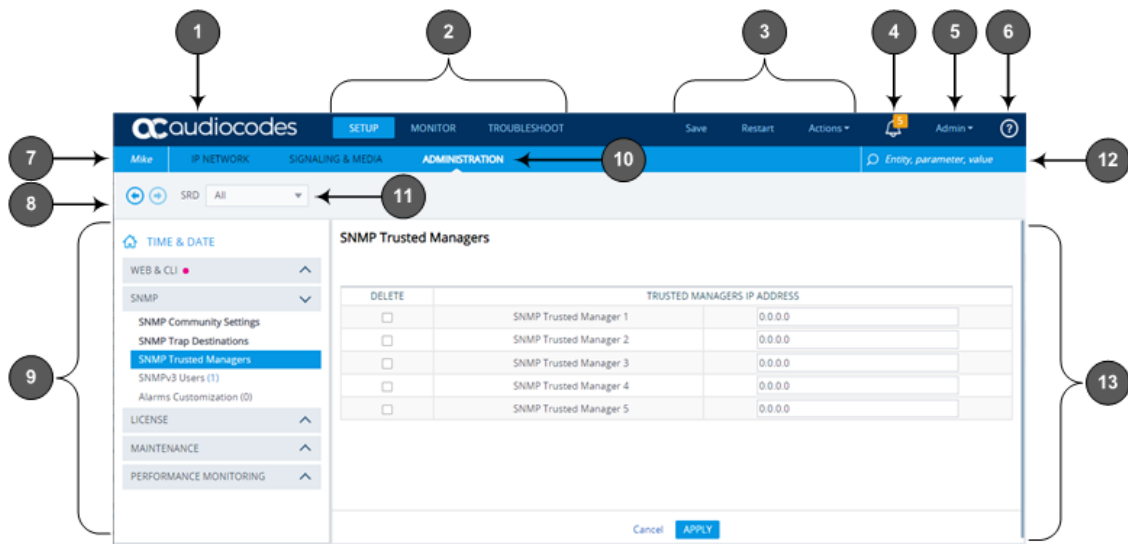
1 2 3 4 5 6

audiocodes SETUP MONITOR TROUBLESHOOT Save Restart Actions 5 Admin ?

7 Mike IP NETWORK SIGNALING & MEDIA ADMINISTRATION 10 Entity, parameter, value 12

8 SRD All 11

TIME & DATE
WEB & CLI
SNMP
SNMP Community Settings
SNMP Trap Destinations
SNMP Trusted Managers
SNMPv3 Users (1)
Alarms Customization (0)
LICENSE
MAINTENANCE
PERFORMANCE MONITORING

9

SNMP Trusted Managers

| DELETE | TRUSTED MANAGERS IP ADDRESS | |
|---|---|---|
| | SNMP Trusted Manager 1 | 0.0.0.0 |
| | SNMP Trusted Manager 2 | 0.0.0.0 |
| | SNMP Trusted Manager 3 | 0.0.0.0 |
| | SNMP Trusted Manager 4 | 0.0.0.0 |
| | SNMP Trusted Manager 5 | 0.0.0.0 |

Cancel APPLY

13